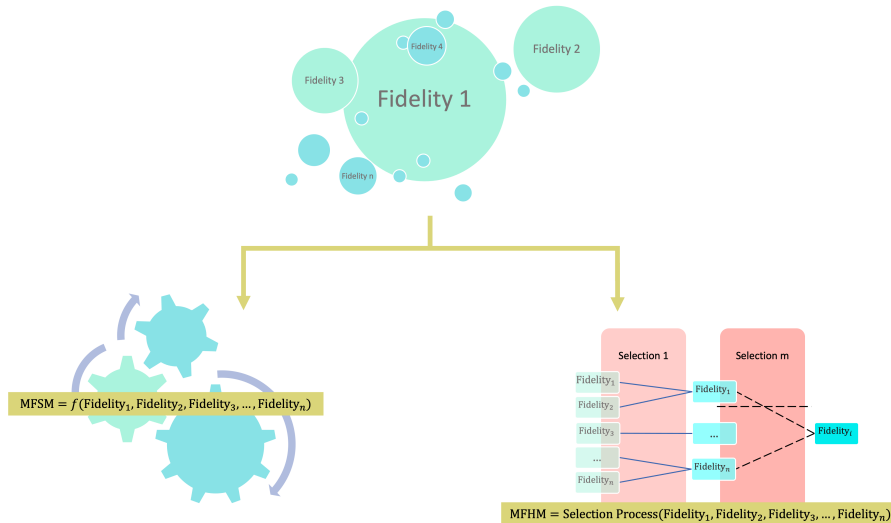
Fidelity 4

Fidelity 2

Fidelity 3

Fidelity 1

Fidelity n

MFSM = $f(\text{Fidelity}_1, \text{Fidelity}_2, \text{Fidelity}_3, \ldots, \text{Fidelity}_n)$

Selection 1

Selection m

$\text{Fidelity}_1$

$\text{Fidelity}_2$

$\text{Fidelity}_3$

...

$\text{Fidelity}_n$

$\text{Fidelity}_1$

...

$\text{Fidelity}_n$

$\text{Fidelity}_i$

MFHM = Selection Process$(\text{Fidelity}_1, \text{Fidelity}_2, \text{Fidelity}_3, \ldots, \text{Fidelity}_n)$